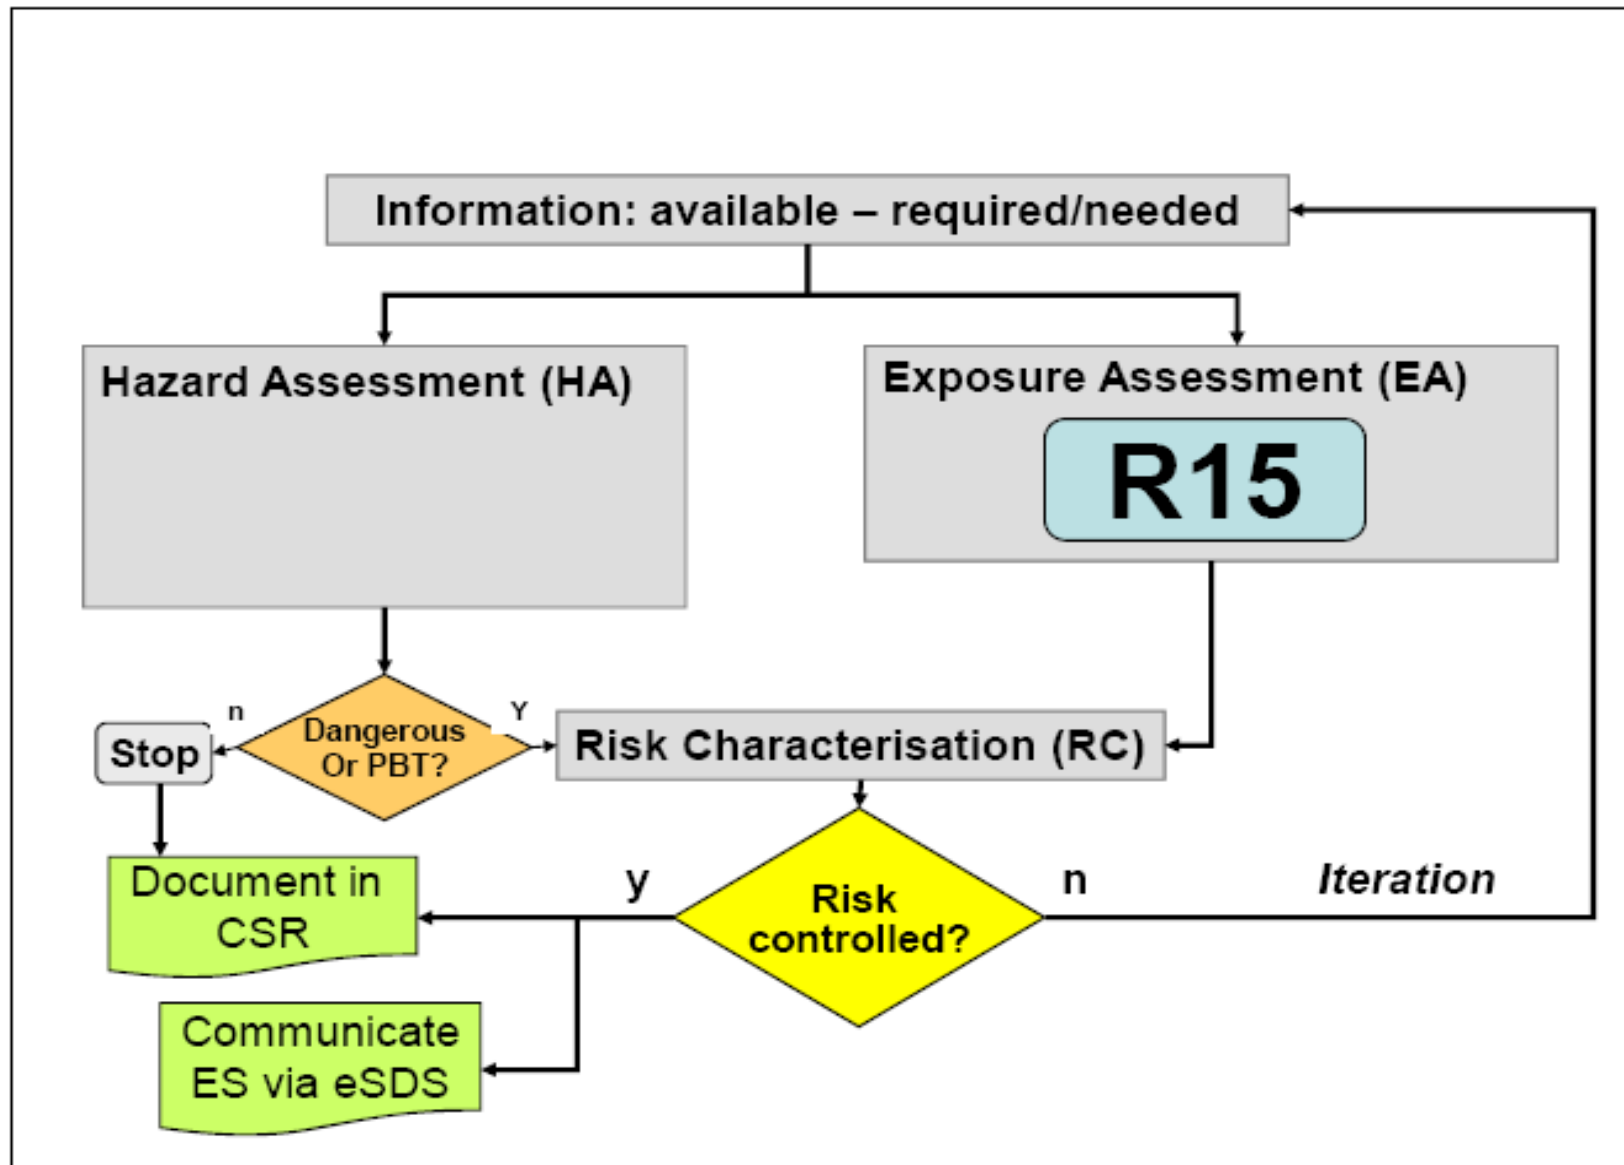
Information: available – required/needed

Hazard Assessment (HA)

Exposure Assessment (EA)

R15

n

Y

Stop

Dangerous Or PBT?

Risk Characterisation (RC)

Document in CSR

y

Risk controlled?

n

Iteration

Communicate ES via eSDS